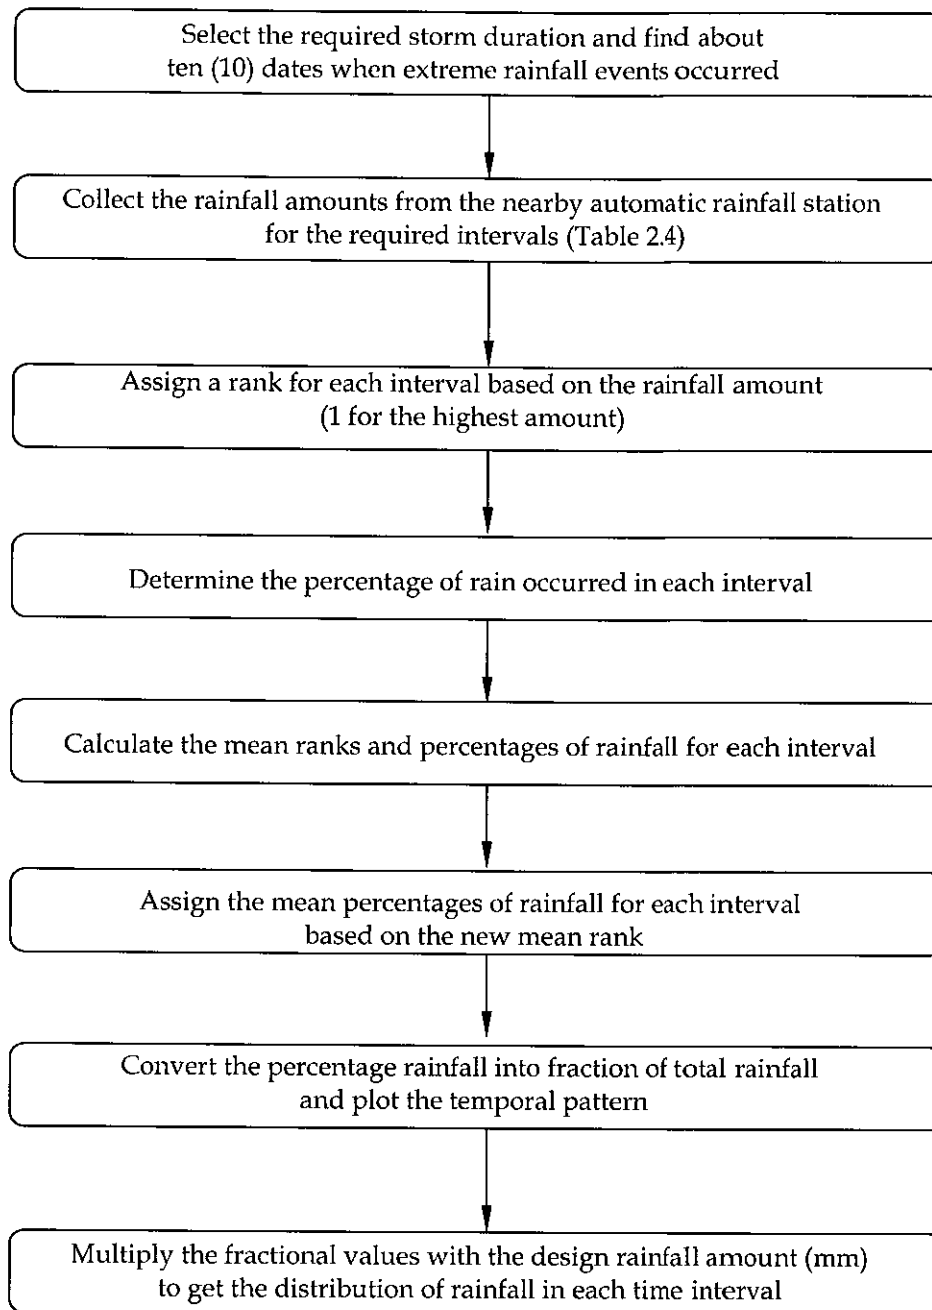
Select the required storm duration and find about ten (10) dates when extreme rainfall events occurred

Collect the rainfall amounts from the nearby automatic rainfall station for the required intervals (Table 2.4)

Assign a rank for each interval based on the rainfall amount (1 for the highest amount)

Determine the percentage of rain occurred in each interval

Calculate the mean ranks and percentages of rainfall for each interval

Assign the mean percentages of rainfall for each interval based on the new mean rank

Convert the percentage rainfall into fraction of total rainfall and plot the temporal pattern

Multiply the fractional values with the design rainfall amount (mm) to get the distribution of rainfall in each time interval